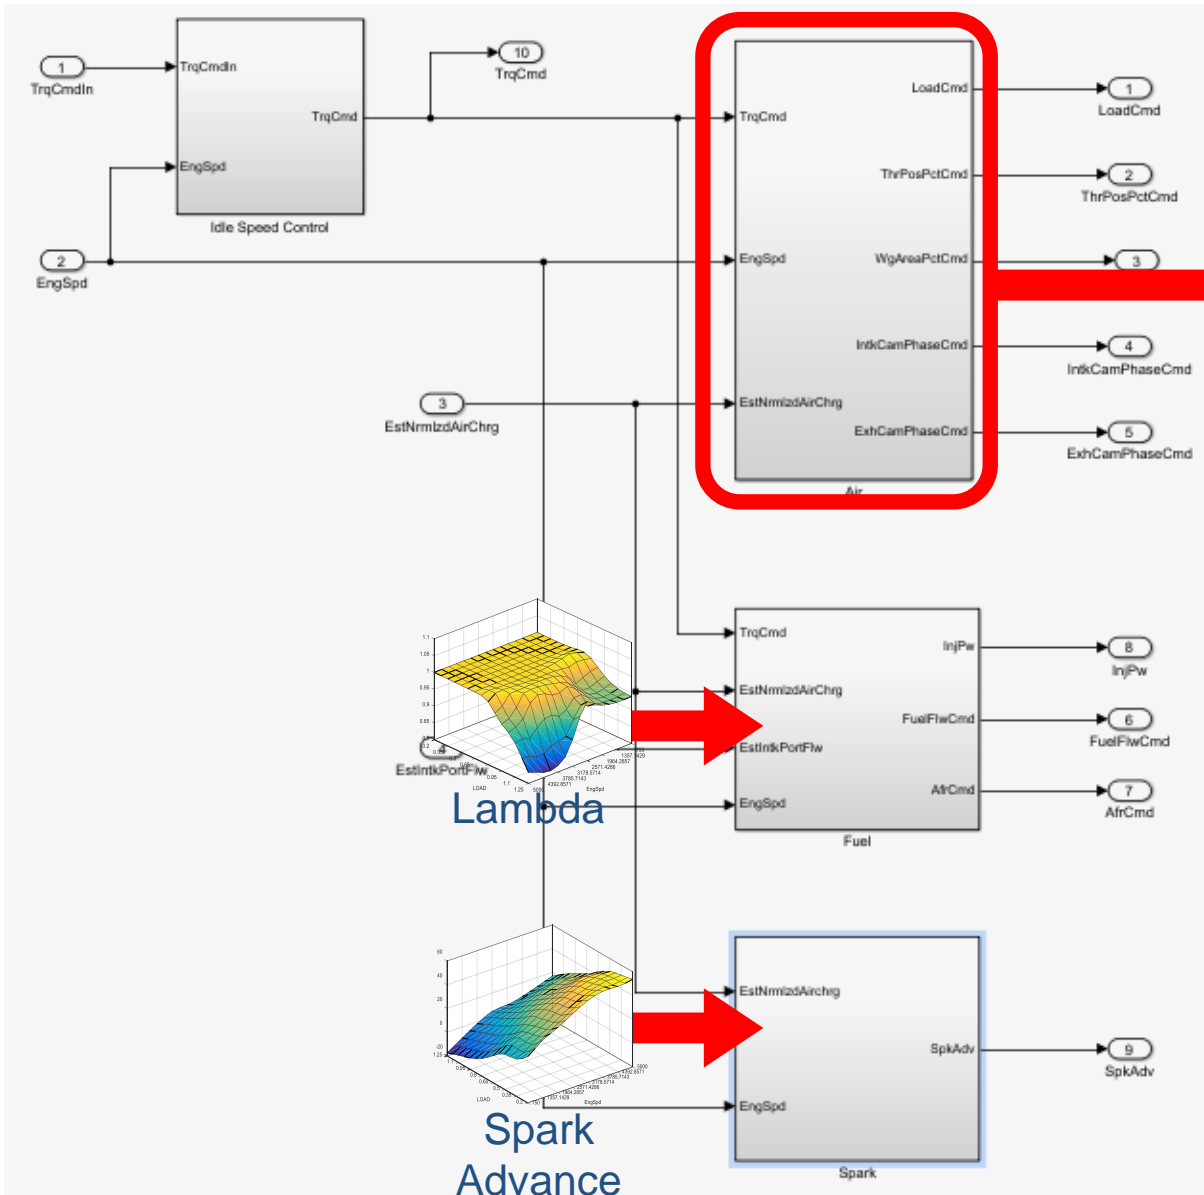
1
TrqCmdIn

TrqCmdIn
EngSpd
TrqCmd
Idle Speed Control

10
TrqCmd

2
EngSpd

3
EstNrmlzdAirChrg

TrqCmd
EngSpd
EstNrmlzdAirChrg
LoadCmd
ThrPosPctCmd
WgAreaPctCmd
IntkCamPhaseCmd
ExhCamPhaseCmd
Air

1
LoadCmd
2
ThrPosPctCmd
3
4
IntkCamPhaseCmd
5
ExhCamPhaseCmd

EstIntkPortFlw
Lambda

TrqCmd
EstNrmlzdAirChrg
EstIntkPortFlw
EngSpd
InjPw
FuelFlwCmd
AfrCmd
Fuel

8
InjPw
6
FuelFlwCmd
7
AfrCmd

Spark Advance

EstNrmlzdAirchrg
EngSpd
SpkAdv
Spark

9
SpkAdv